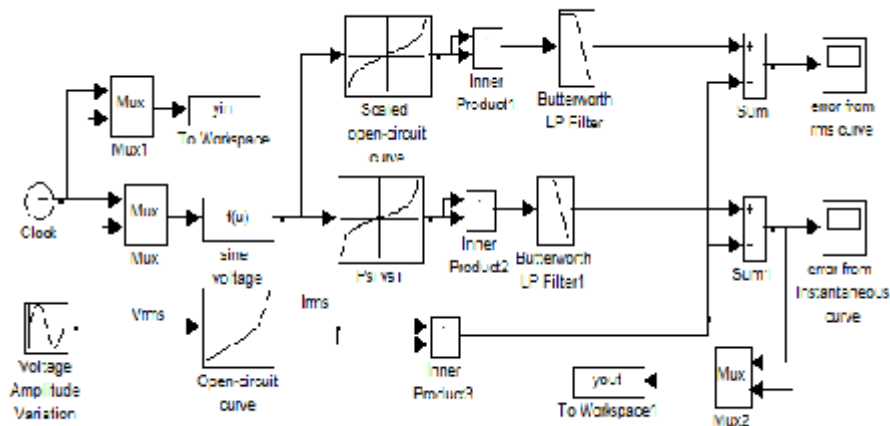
Mux
Mux1
yin
To Workspace
Scaled open-circuit curve
Inner Product1
Butterworth LP Filter
+
-
Sum
error from rms curve
Clock
Mux
Mux
f(u)
sine voltage
Psi vs I
Inner Product2
Butterworth LP Filter1
+
-
Sum1
error from Instantaneous curve
Voltage Amplitude Variation
Vrms
Open-circuit curve
Irms
Inner Product3
yout
To Workspace1
Mux
Mux2